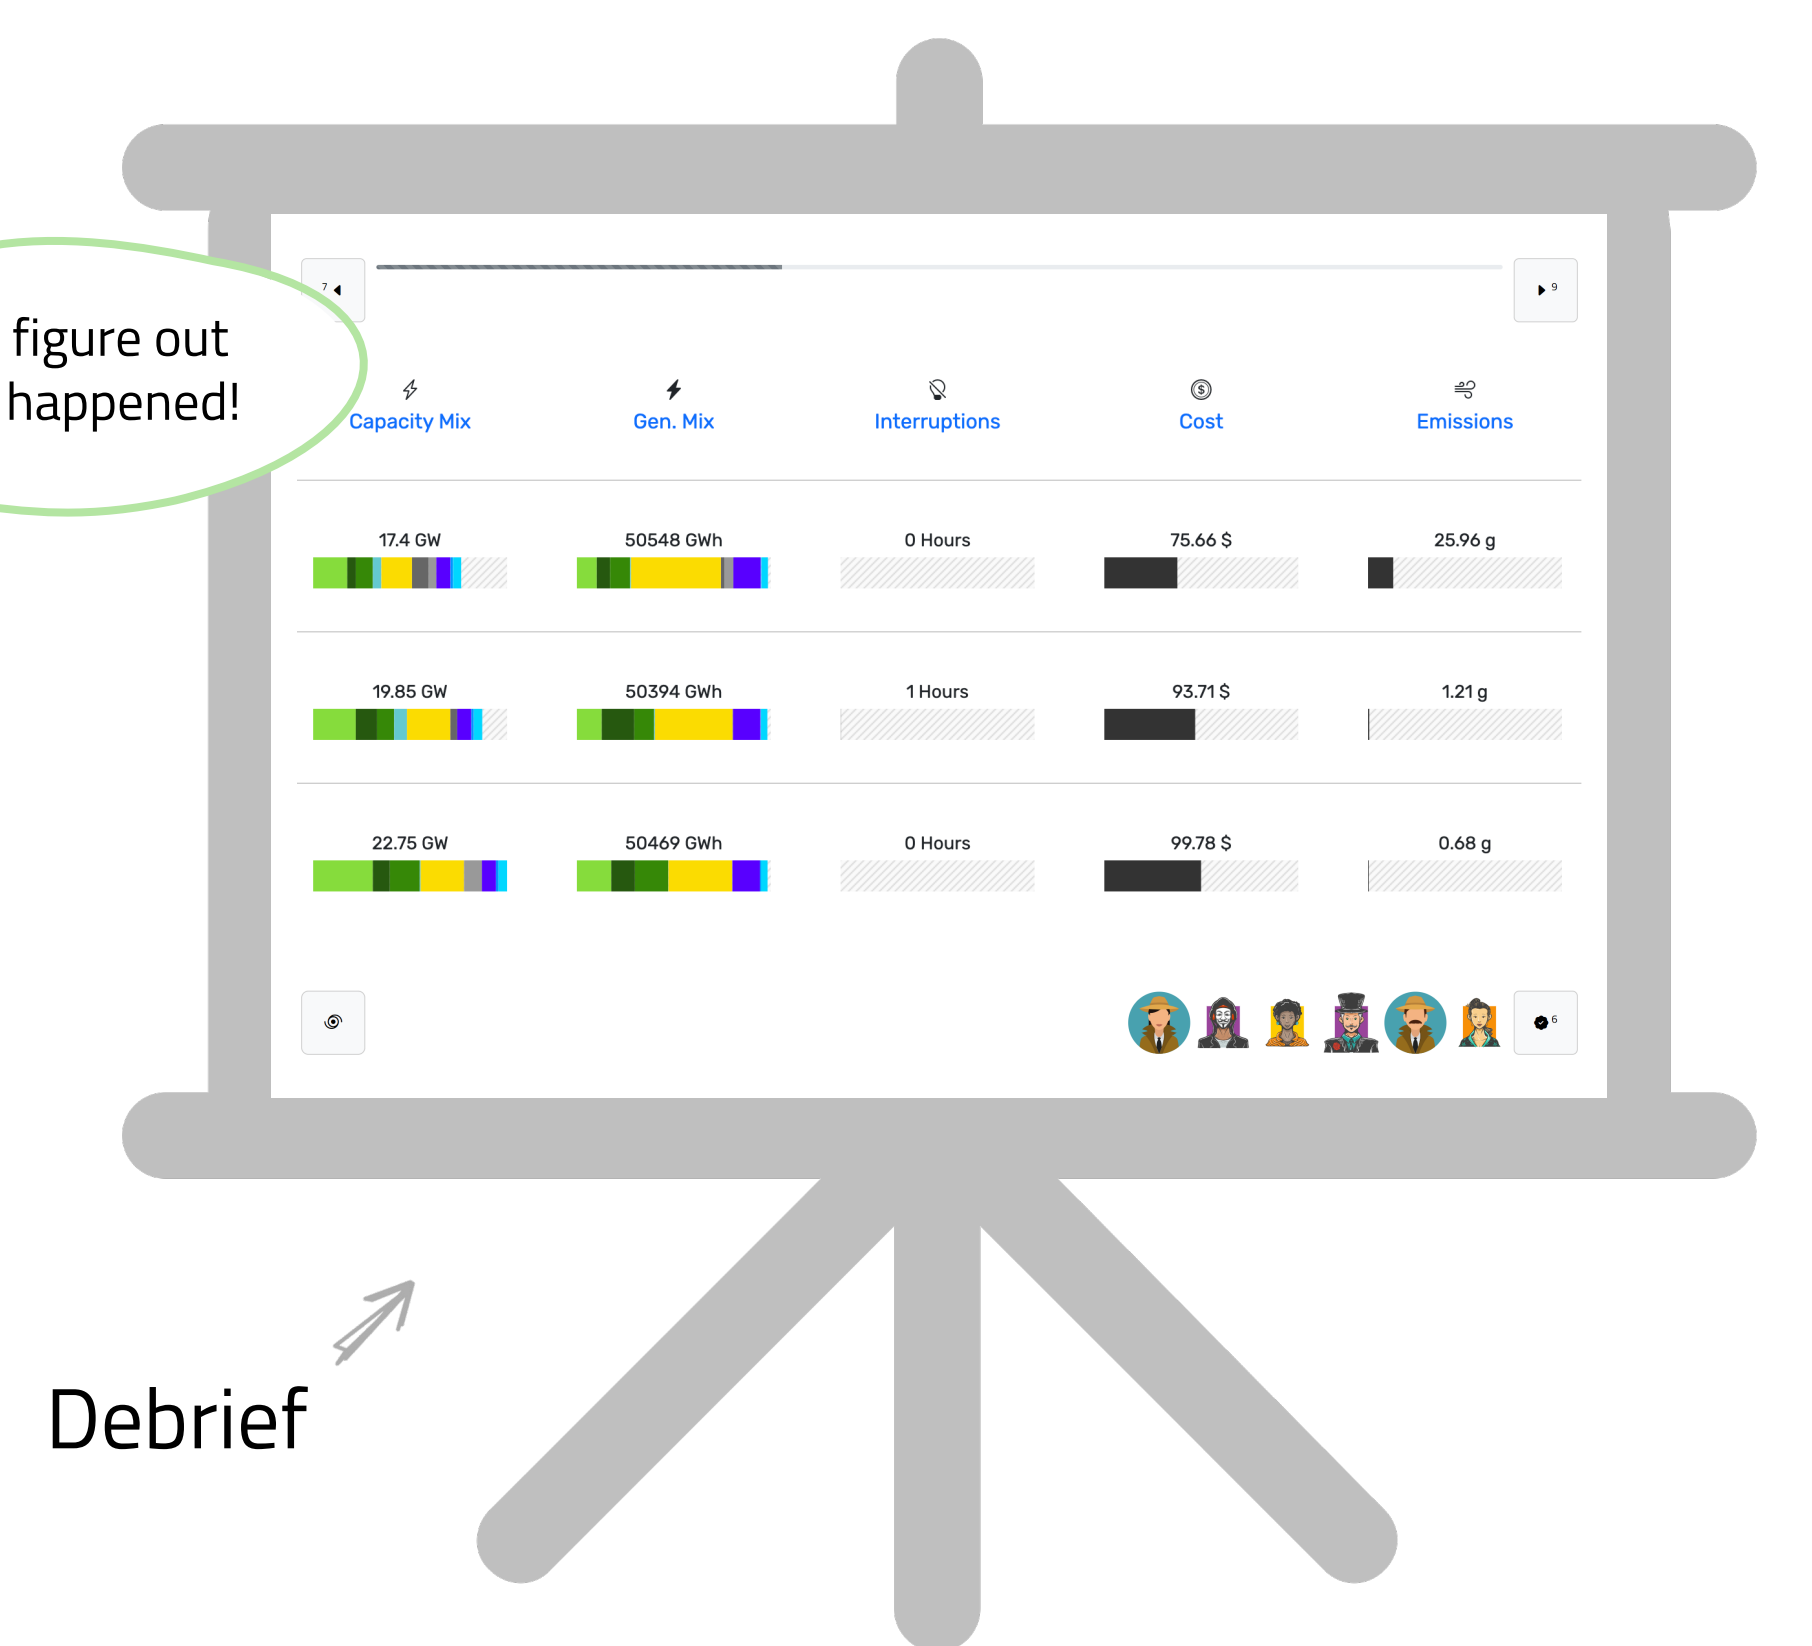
figure out happened!

7

9

| Capacity Mix | Gen. Mix | Interruptions | Cost | Emissions |
|---|---|---|---|---|
| 17.4 GW | 50548 GWh | 0 Hours | 75.66 $ | 25.96 g |
| 19.85 GW | 50394 GWh | 1 Hours | 93.71 $ | 1.21 g |
| 22.75 GW | 50469 GWh | 0 Hours | 99.78 $ | 0.68 g |

6

Debrief